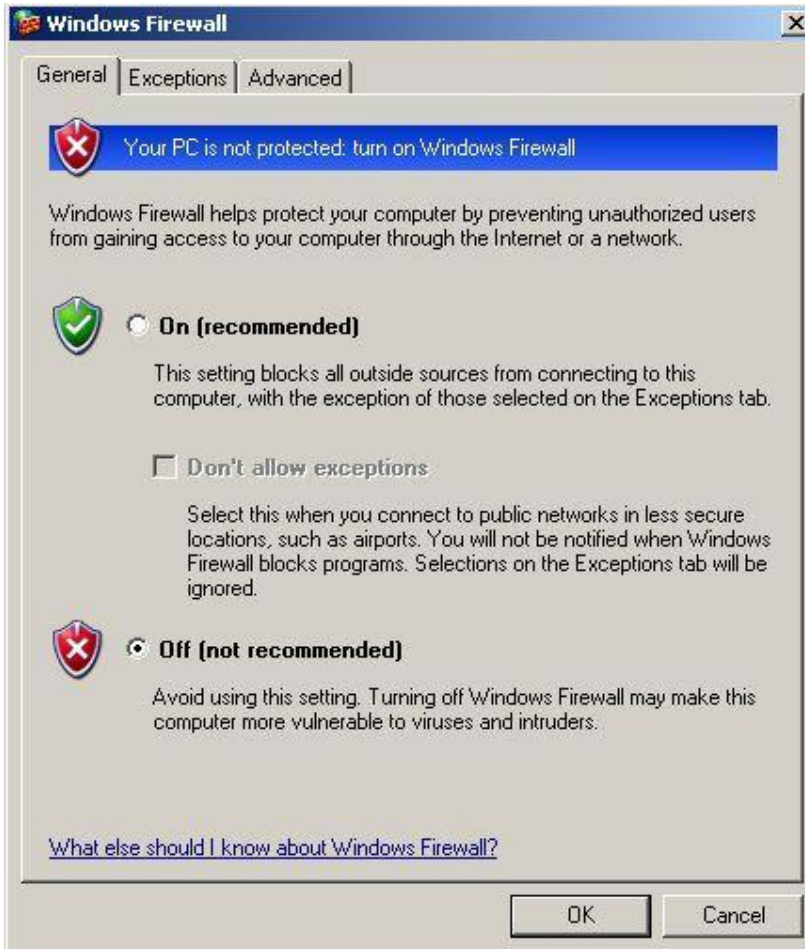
Windows Firewall

General | Exceptions | Advanced

Your PC is not protected: turn on Windows Firewall

Windows Firewall helps protect your computer by preventing unauthorized users from gaining access to your computer through the Internet or a network.

On (recommended)

This setting blocks all outside sources from connecting to this computer, with the exception of those selected on the Exceptions tab.

Don't allow exceptions

Select this when you connect to public networks in less secure locations, such as airports. You will not be notified when Windows Firewall blocks programs. Selections on the Exceptions tab will be ignored.

Off (not recommended)

Avoid using this setting. Turning off Windows Firewall may make this computer more vulnerable to viruses and intruders.

What else should I know about Windows Firewall?

OK Cancel